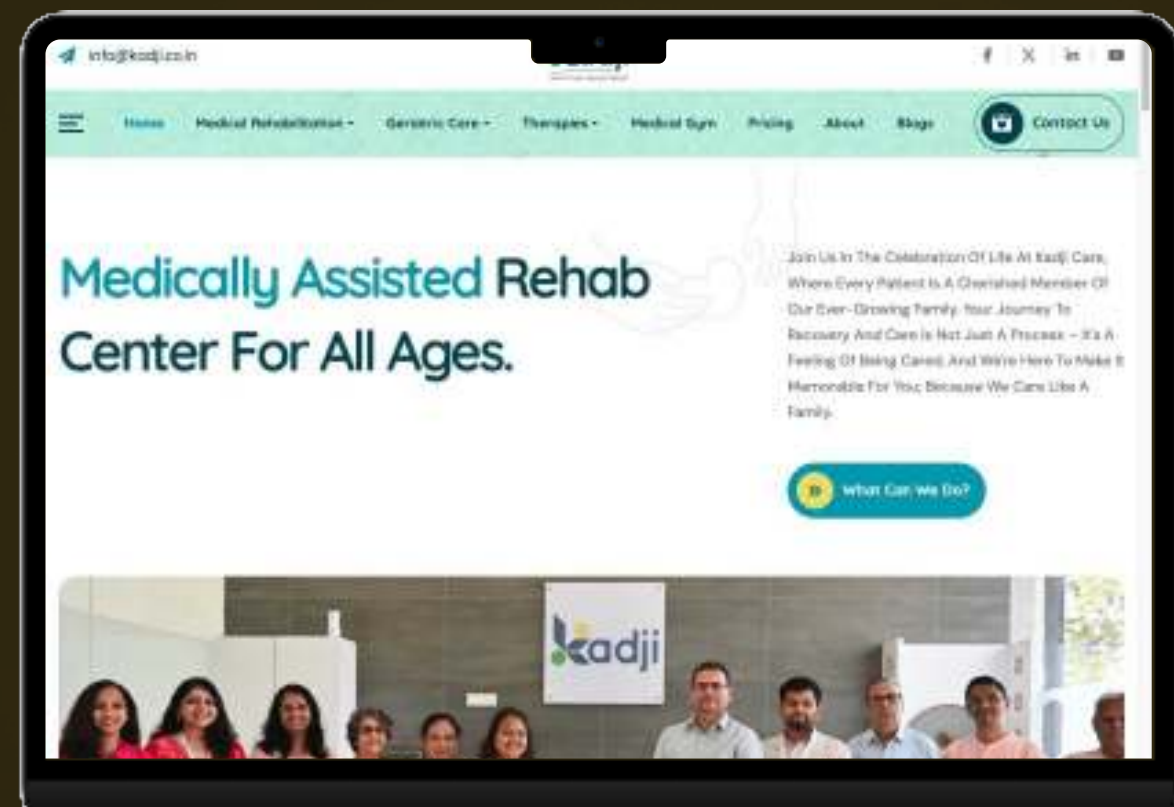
info@kadji.co.in

Home Medical Rehabilitation Geriatric Care Therapies Medical Gym Pricing About Blogs Contact Us

Medically Assisted Rehab Center For All Ages.

Join Us In The Celebration Of Life At Kadji Care, Where Every Patient Is A Cherished Member Of Our Ever-Growing Family. Your Journey To Recovery And Care Is Not Just A Process – It's A Feeling Of Being Cared, And We're Here To Make It Memorable For You; Because We Care Like A Family.

What Can We Do?

kadji